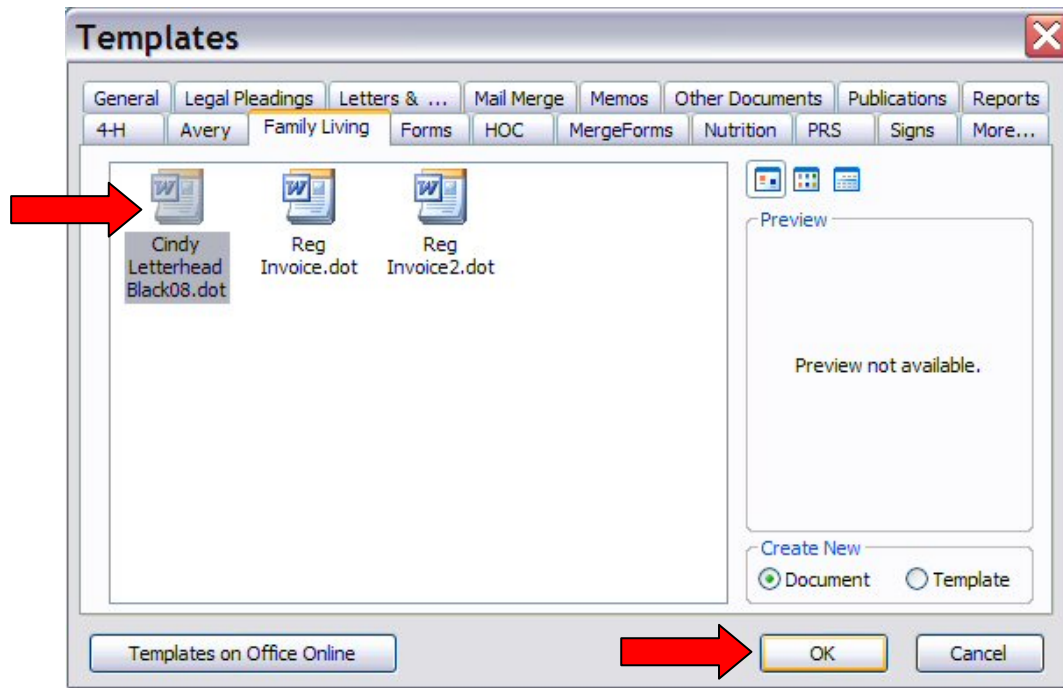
Templates

General | Legal Pleadings | Letters & ... | Mail Merge | Memos | Other Documents | Publications | Reports
4-H | Avery | Family Living | Forms | HOC | MergeForms | Nutrition | PRS | Signs | More...

Cindy Letterhead Black08.dot

Reg Invoice.dot

Reg Invoice2.dot

Preview

Preview not available.

Create New
Document
Template

Templates on Office Online

OK

Cancel